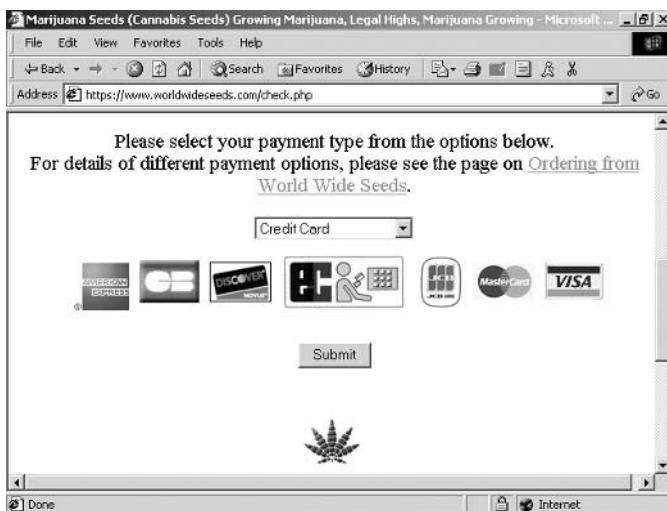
Marijuana Seeds (Cannabis Seeds) Growing Marijuana, Legal Highs, Marijuana Growing - Microsoft ...

File Edit View Favorites Tools Help

Back Search Favorites History

Address https://www.worldwideseeds.com/check.php Go

Please select your payment type from the options below.
For details of different payment options, please see the page on Ordering from World Wide Seeds.

Credit Card

AMERICAN EXPRESS DISCOVER NOVUS JCB MasterCard VISA

Submit

Done Internet